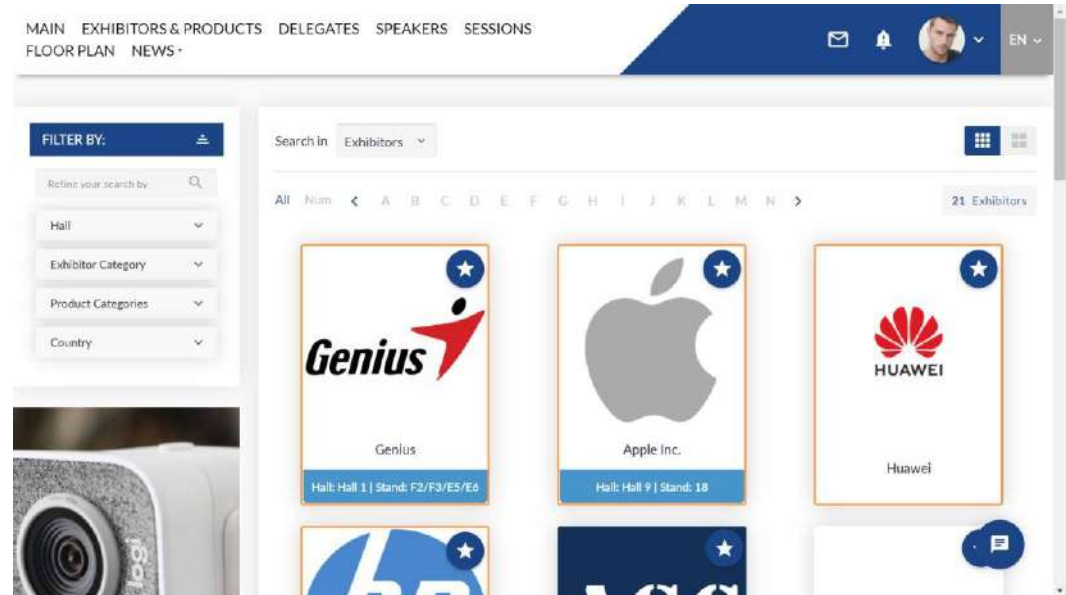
MAIN EXHIBITORS & PRODUCTS DELEGATES SPEAKERS SESSIONS FLOOR PLAN NEWS

EN

FILTER BY:

Refine your search by

Hall

Exhibitor Category

Product Categories

Country

Search in Exhibitors

All Num < A B C D E F G H I J K L M N >

21 Exhibitors

Genius

Genius

Hall: Hall 1 | Stand: F2/F3/E5/E6

Apple Inc.

Hall: Hall 9 | Stand: 18

HUAWEI

Huawei

logi